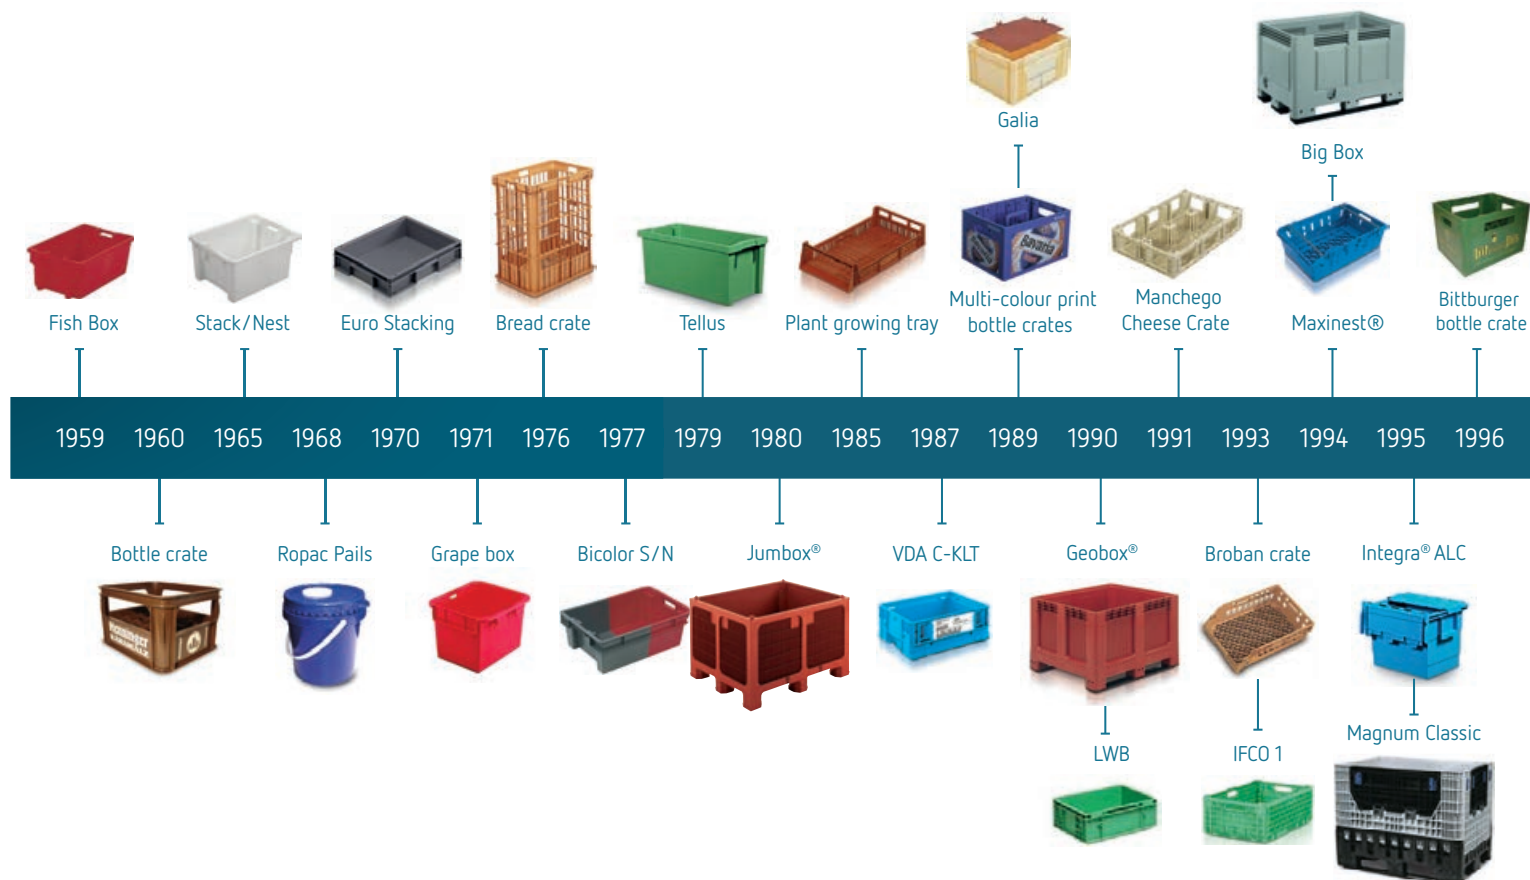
Galia

Big Box

Fish Box

Stack/Nest

Euro Stacking

Bread crate

Tellus

Plant growing tray

Multi-colour print bottle crates

Manchego Cheese Crate

Maxinest®

Bittburger bottle crate

1959 1960 1965 1968 1970 1971 1976 1977 1979 1980 1985 1987 1989 1990 1991 1993 1994 1995 1996

Bottle crate

Ropac Pails

Grape box

Bicolor S/N

Jumbox®

VDA C-KLT

Geobox®

Broban crate

Integra® ALC

LWB

IFCO 1

Magnum Classic